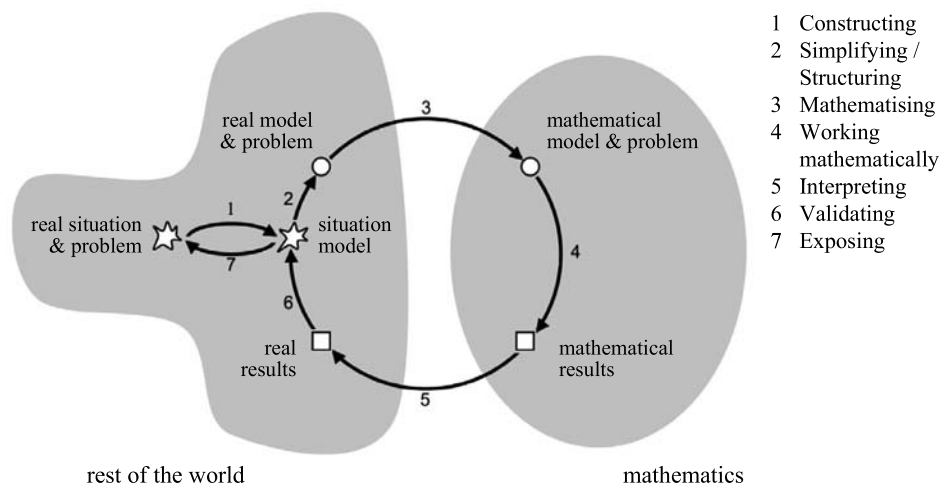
real model & problem

3

mathematical model & problem

real situation & problem

1

7

2

situation model

4

6

real results

mathematical results

5

rest of the world

mathematics

1 Constructing
2 Simplifying / Structuring
3 Mathematising
4 Working mathematically
5 Interpreting
6 Validating
7 Exposing